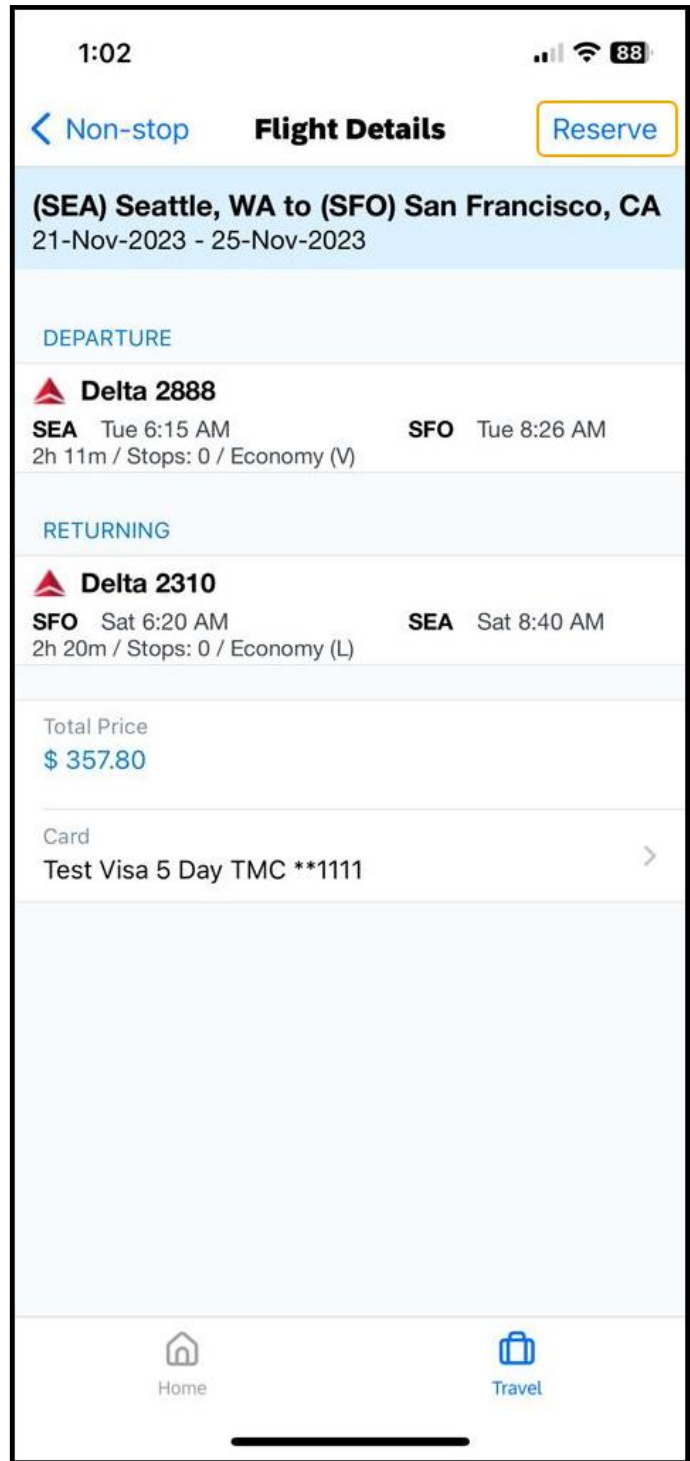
1:02

88

Non-stop Flight Details Reserve

(SEA) Seattle, WA to (SFO) San Francisco, CA
21-Nov-2023 - 25-Nov-2023

DEPARTURE

Delta 2888
SEA Tue 6:15 AM SFO Tue 8:26 AM
2h 11m / Stops: 0 / Economy (V)

RETURNING

Delta 2310
SFO Sat 6:20 AM SEA Sat 8:40 AM
2h 20m / Stops: 0 / Economy (L)

Total Price
$ 357.80

Card
Test Visa 5 Day TMC **1111

Home Travel